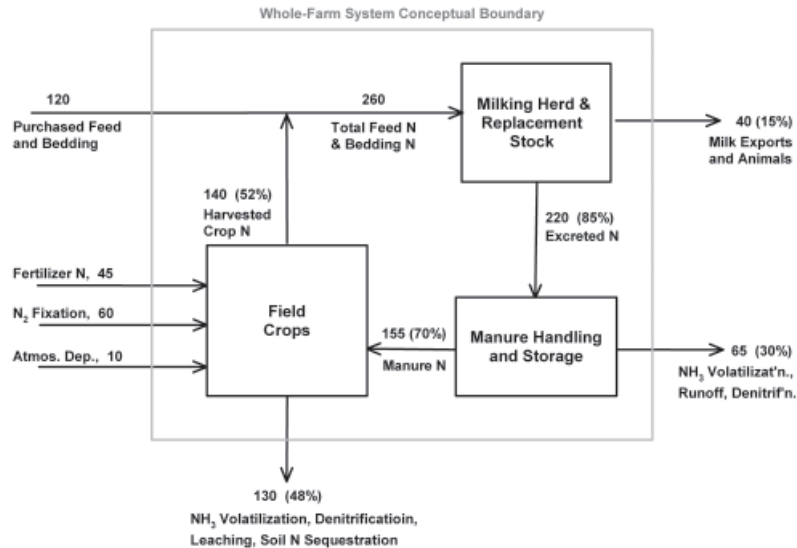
Whole-Farm System Conceptual Boundary

120

Purchased Feed and Bedding

260

Total Feed N & Bedding N

Milking Herd & Replacement Stock

40 (15%)

Milk Exports and Animals

140 (52%)

Harvested Crop N

220 (85%)

Excreted N

Fertilizer N, 45

$N_2$ Fixation, 60

Atmos. Dep., 10

Field Crops

155 (70%)

Manure N

Manure Handling and Storage

65 (30%)

$NH_3$ Volatilizat'n., Runoff, Denitrif'n.

130 (48%)

$NH_3$ Volatilization, Denitrificatioin, Leaching, Soil N Sequestration